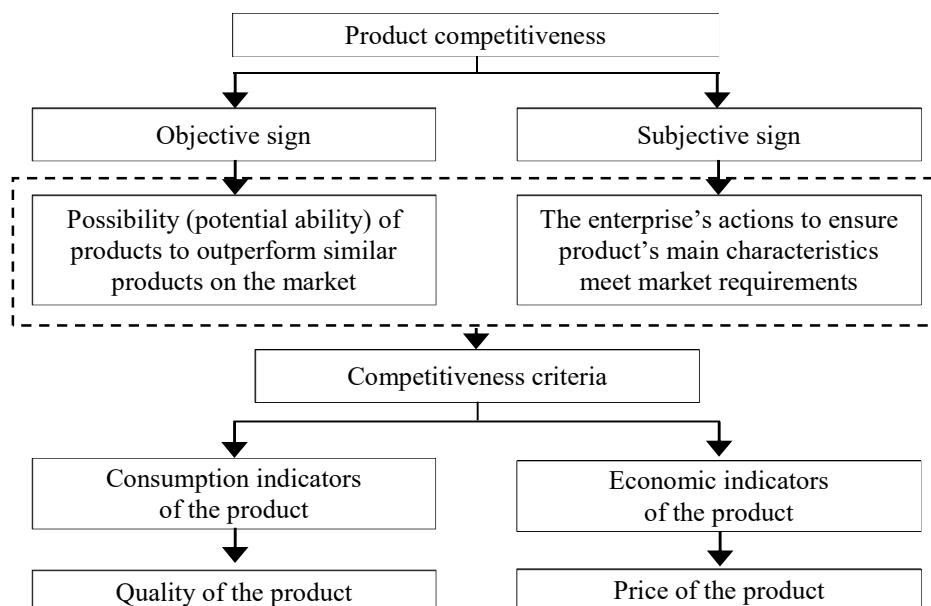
Product competitiveness

Objective sign

Subjective sign

Possibility (potential ability) of products to outperform similar products on the market

The enterprise’s actions to ensure product’s main characteristics meet market requirements

Competitiveness criteria

Consumption indicators of the product

Economic indicators of the product

Quality of the product

Price of the product